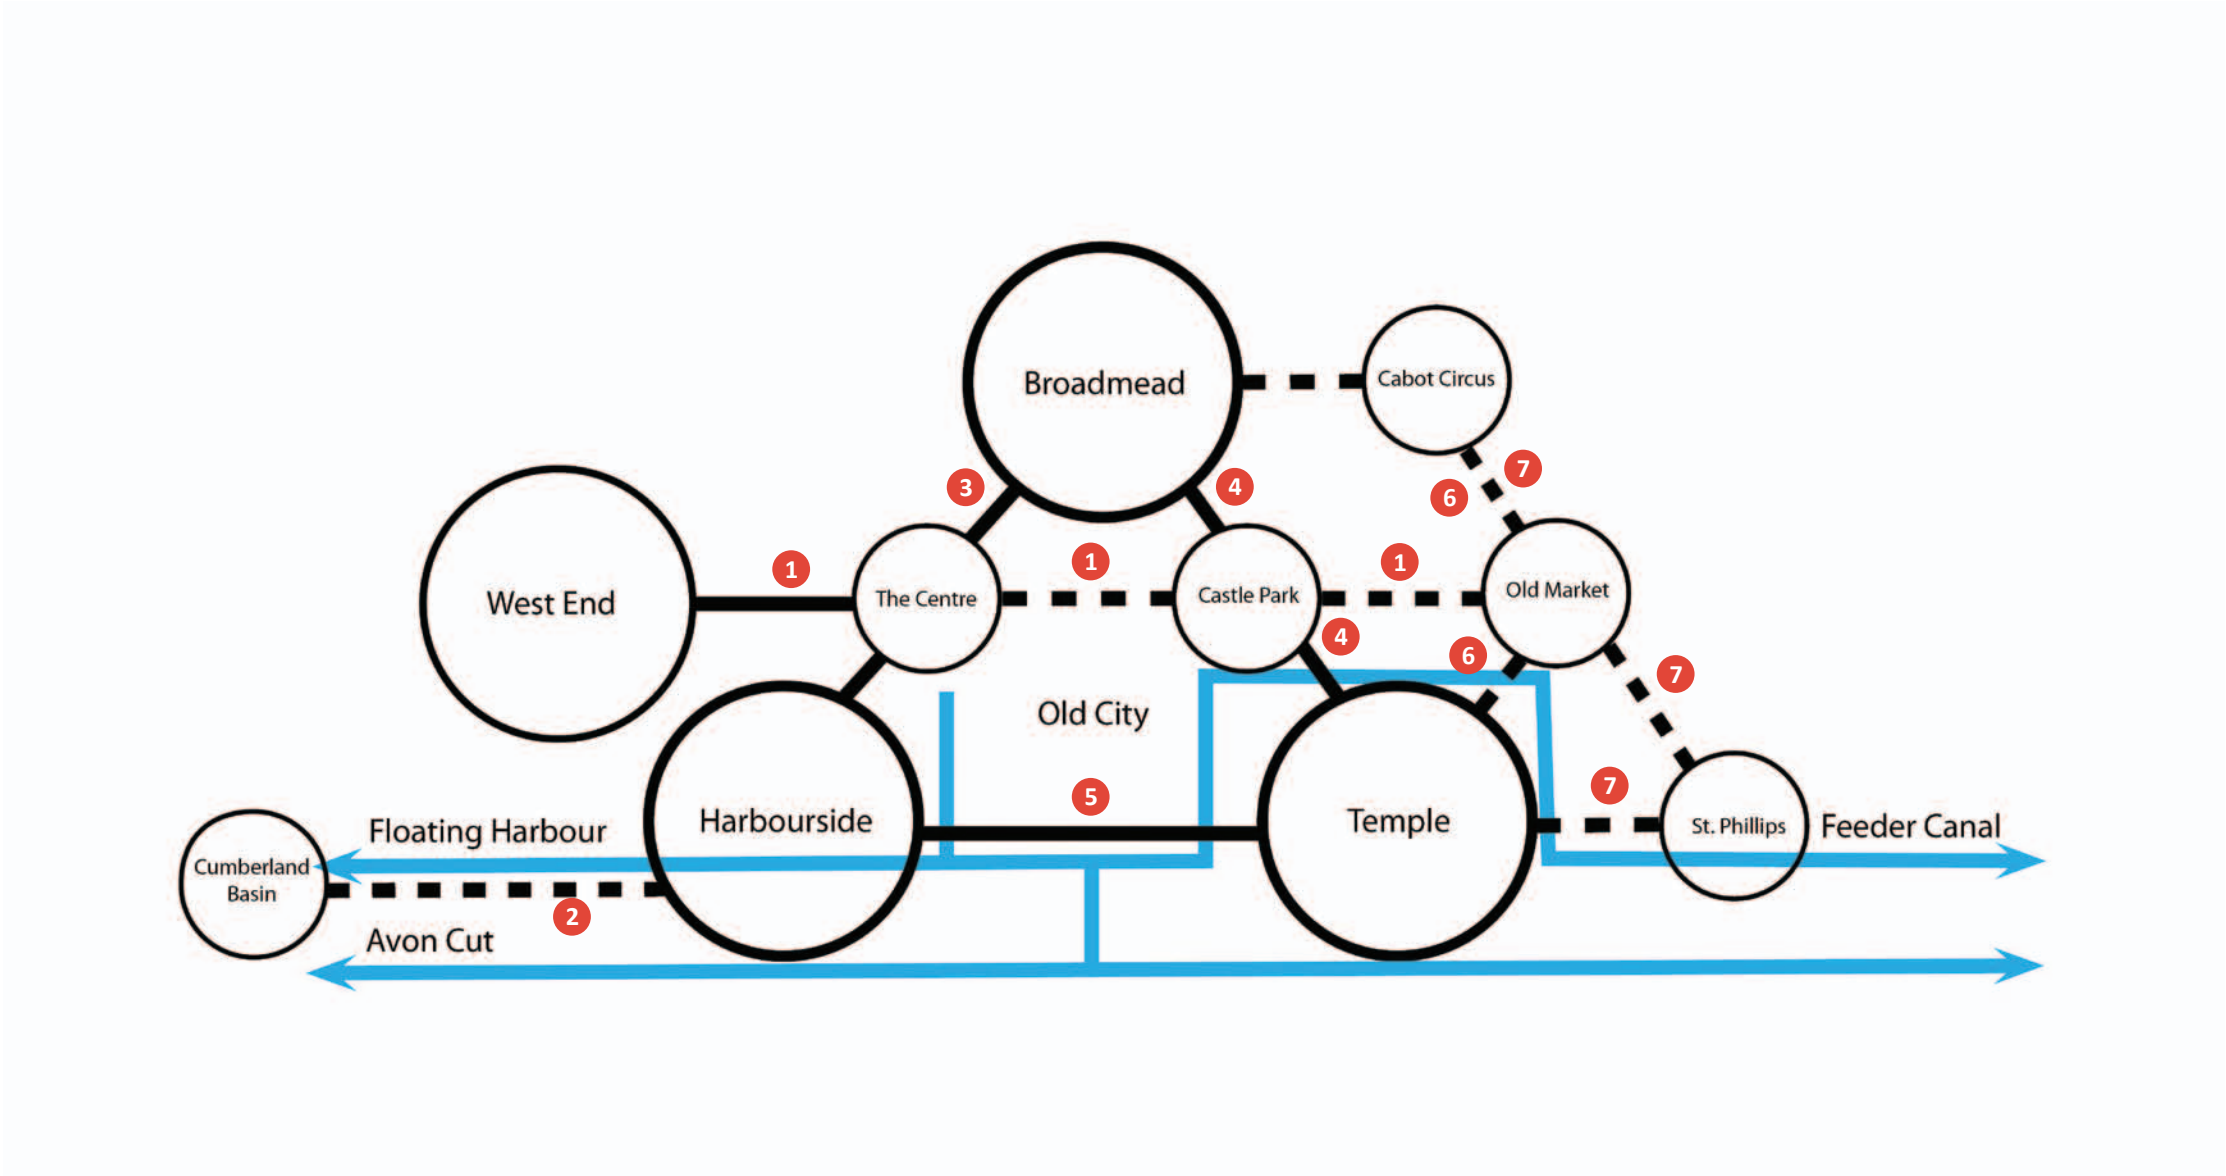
Broadmead

Cabot Circus

3

4

7

6

West End

1

The Centre

1

Castle Park

1

Old Market

4

6

7

Old City

Floating Harbour

Harbourside

5

Temple

7

St. Phillips

Feeder Canal

Cumberland Basin

2

Avon Cut